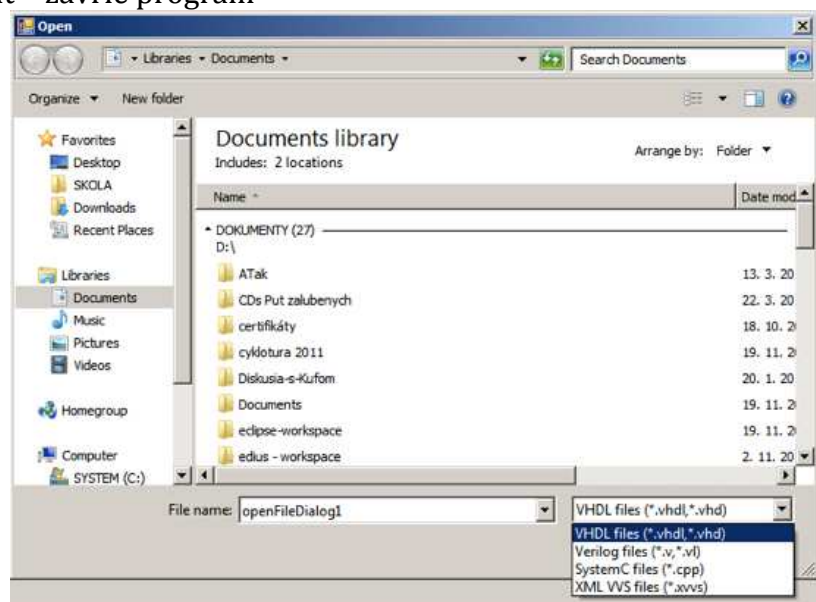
t – zavrie program

Open

Libraries ▸ Documents ▸

Search Documents

Organize ▾ New folder

Favorites
Desktop
SKOLA
Downloads
Recent Places

Libraries
Documents
Music
Pictures
Videos

Homegroup

Computer
SYSTEM (C:)

Documents library
Includes: 2 locations

Arrange by: Folder ▾

| Name | Date mod |
|---|---|
| DOKUMENTY (27) D:\ | |
| ATak | 13. 3. 20 |
| CDs Put zalubenych | 22. 3. 20 |
| certifikáty | 18. 10. 2 |
| cyklotura 2011 | 19. 11. 2 |
| Diskusia-s-Kufom | 20. 1. 20 |
| Documents | 19. 11. 2 |
| eclipse-workspace | 19. 11. 2 |
| edius - workspace | 2. 11. 20 |

File name: openFileDialog1

VHDL files (*.vhdl,*.vhd)

VHDL files (*.vhdl,*.vhd)
Verilog files (*.v,*.vl)
SystemC files (*.cpp)
XML VVS files (*.xvvs)